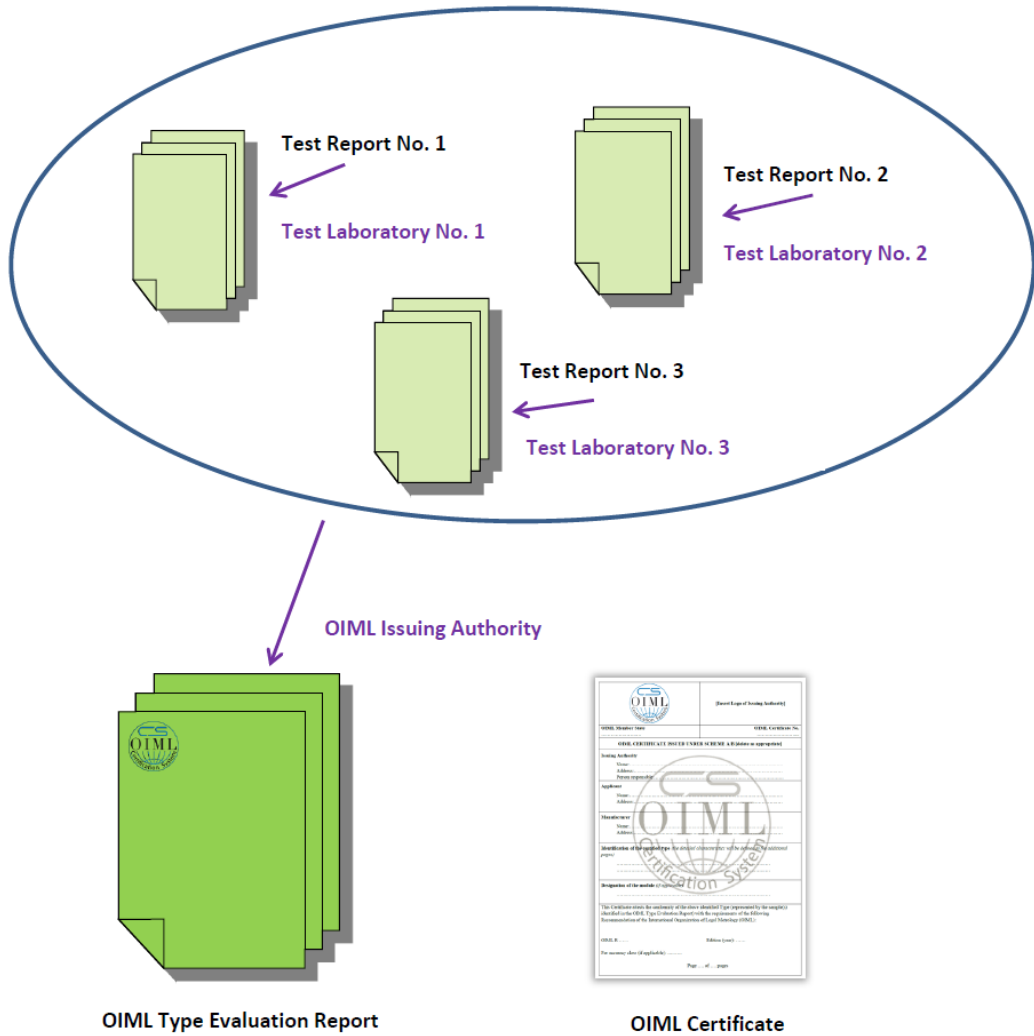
Test Report No. 1

Test Laboratory No. 1

Test Report No. 2

Test Laboratory No. 2

Test Report No. 3

Test Laboratory No. 3

OIML Issuing Authority

CS OIML Certification System

[Insert Logo of Issuing Authority]

OIML Member State

OIML Certificate No.

OIML CERTIFICATE ISSUED UNDER SCHEME A B [delete as appropriate]

Issuing Authority

Name:

Address:

Person responsible:

Applicant

Name:

Address:

Manufacturer

Name:

Address:

Identification of the certified type (the detailed characteristics will be defined on the additional pages):

Designation of the module (if applicable):

This Certificate attests the conformity of the above identified Type (represented by the sample(s) identified in the OIML Type Evaluation Report) with the requirements of the following Recommendation of the International Organization of Legal Metrology (OIML):

OIML R ...

Edition (year): ...

For accuracy class (if applicable): ...

Page ... of ... pages

CS OIML Certification System

OIML Type Evaluation Report

OIML Certificate